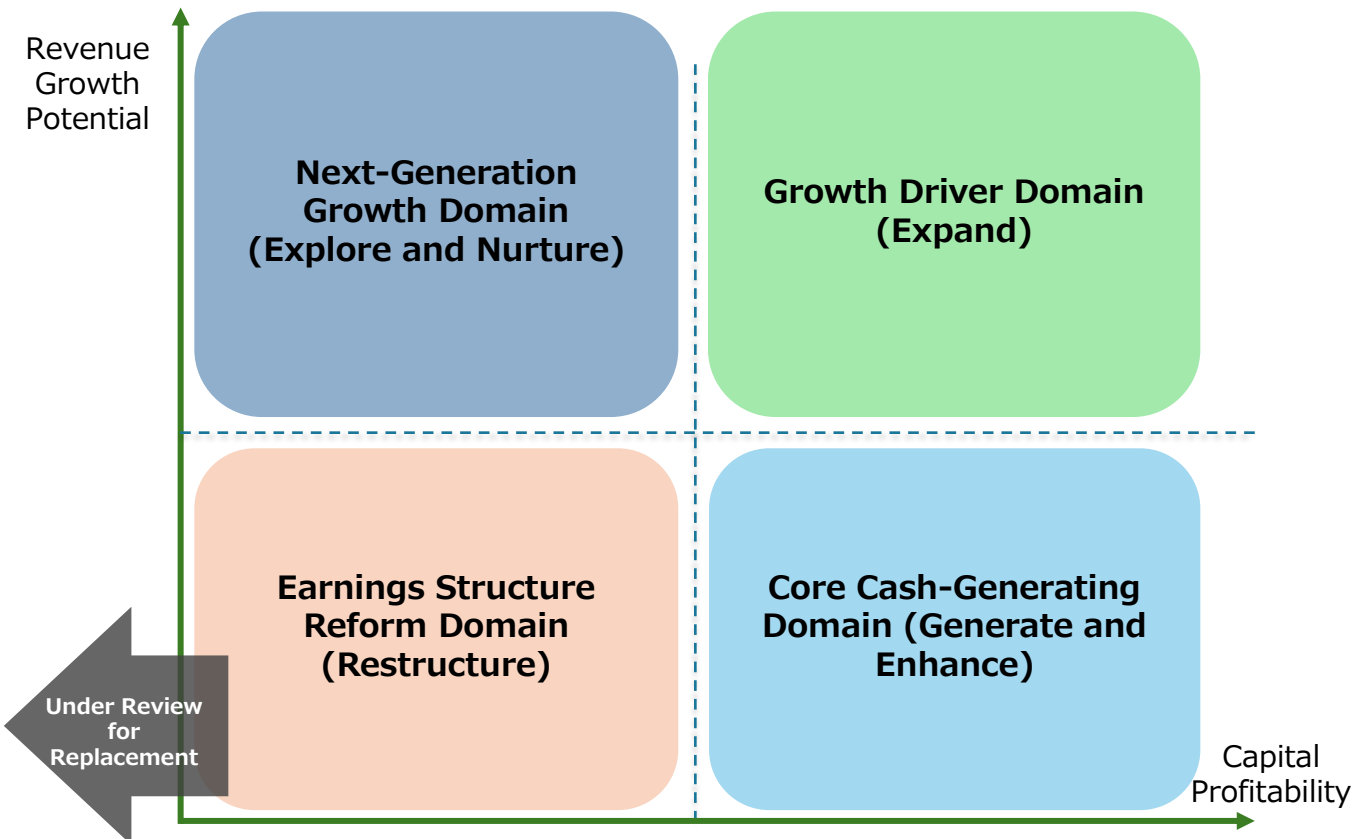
Revenue Growth Potential

Next-Generation Growth Domain (Explore and Nurture)

Growth Driver Domain (Expand)

Earnings Structure Reform Domain (Restructure)

Core Cash-Generating Domain (Generate and Enhance)

Under Review for Replacement

Capital Profitability